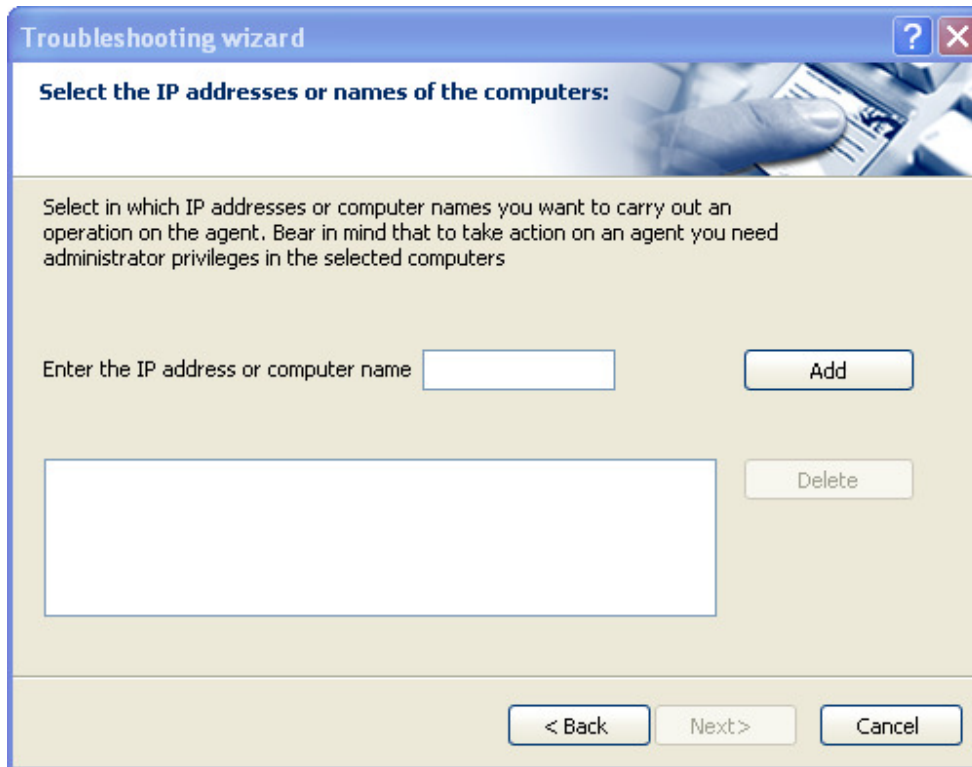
Troubleshooting wizard

?

Select the IP addresses or names of the computers:

Select in which IP addresses or computer names you want to carry out an operation on the agent. Bear in mind that to take action on an agent you need administrator privileges in the selected computers

Enter the IP address or computer name

Add

Delete

< Back

Next>

Cancel